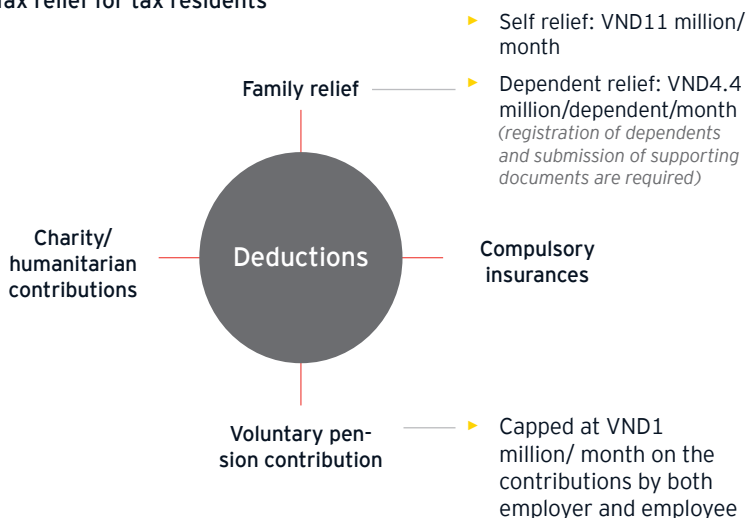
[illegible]ax relief for tax residents

Family relief

- Self relief: VND11 million/ month
- Dependent relief: VND4.4 million/dependent/month *(registration of dependents and submission of supporting documents are required)*

Charity/ humanitarian contributions

Deductions

Compulsory insurances

Voluntary pension contribution

- Capped at VND1 million/ month on the contributions by both employer and employee